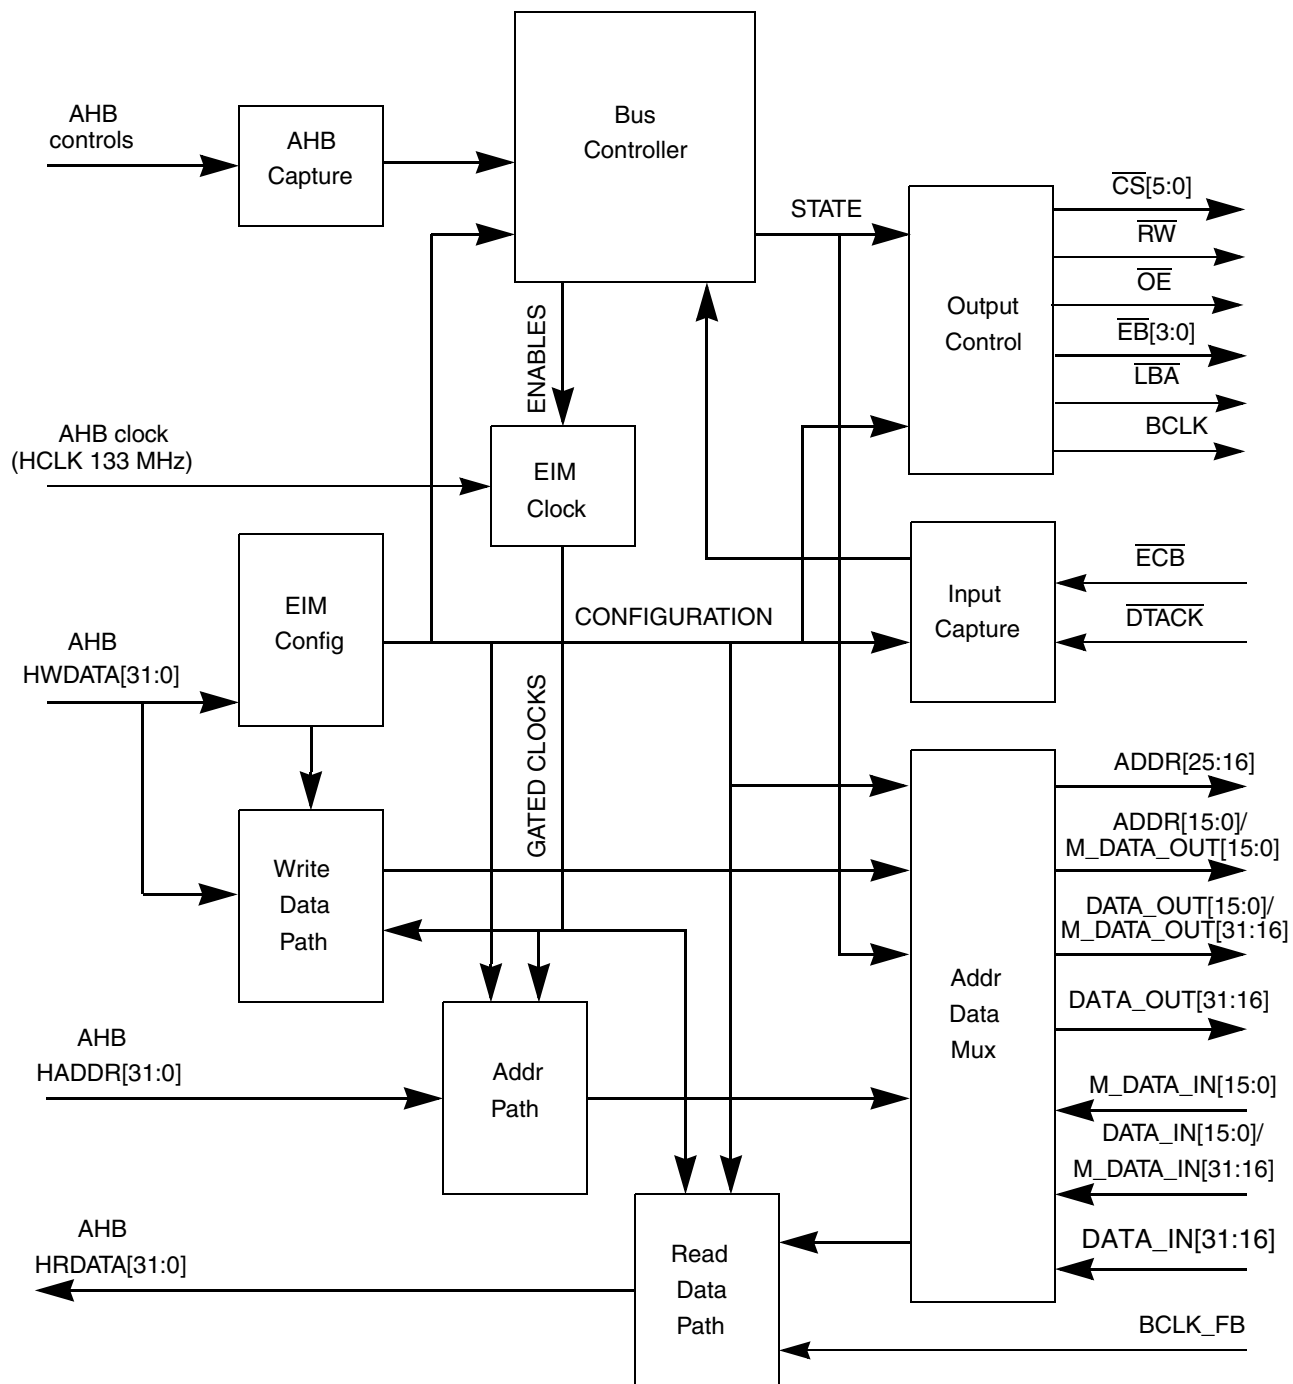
AHB controls

AHB Capture

Bus Controller

STATE

$\overline{CS}$[5:0]

$\overline{RW}$

$\overline{OE}$

$\overline{EB}$[3:0]

$\overline{LBA}$

BCLK

Output Control

ENABLES

AHB clock (HCLK 133 MHz)

EIM Clock

Input Capture

$\overline{ECB}$

$\overline{DTACK}$

EIM Config

CONFIGURATION

AHB HWDATA[31:0]

GATED CLOCKS

ADDR[25:16]

ADDR[15:0]/ M_DATA_OUT[15:0]

Write Data Path

DATA_OUT[15:0]/ M_DATA_OUT[31:16]

Addr Data Mux

DATA_OUT[31:16]

AHB HADDR[31:0]

Addr Path

M_DATA_IN[15:0]

DATA_IN[15:0]/ M_DATA_IN[31:16]

AHB HRDATA[31:0]

Read Data Path

DATA_IN[31:16]

BCLK_FB